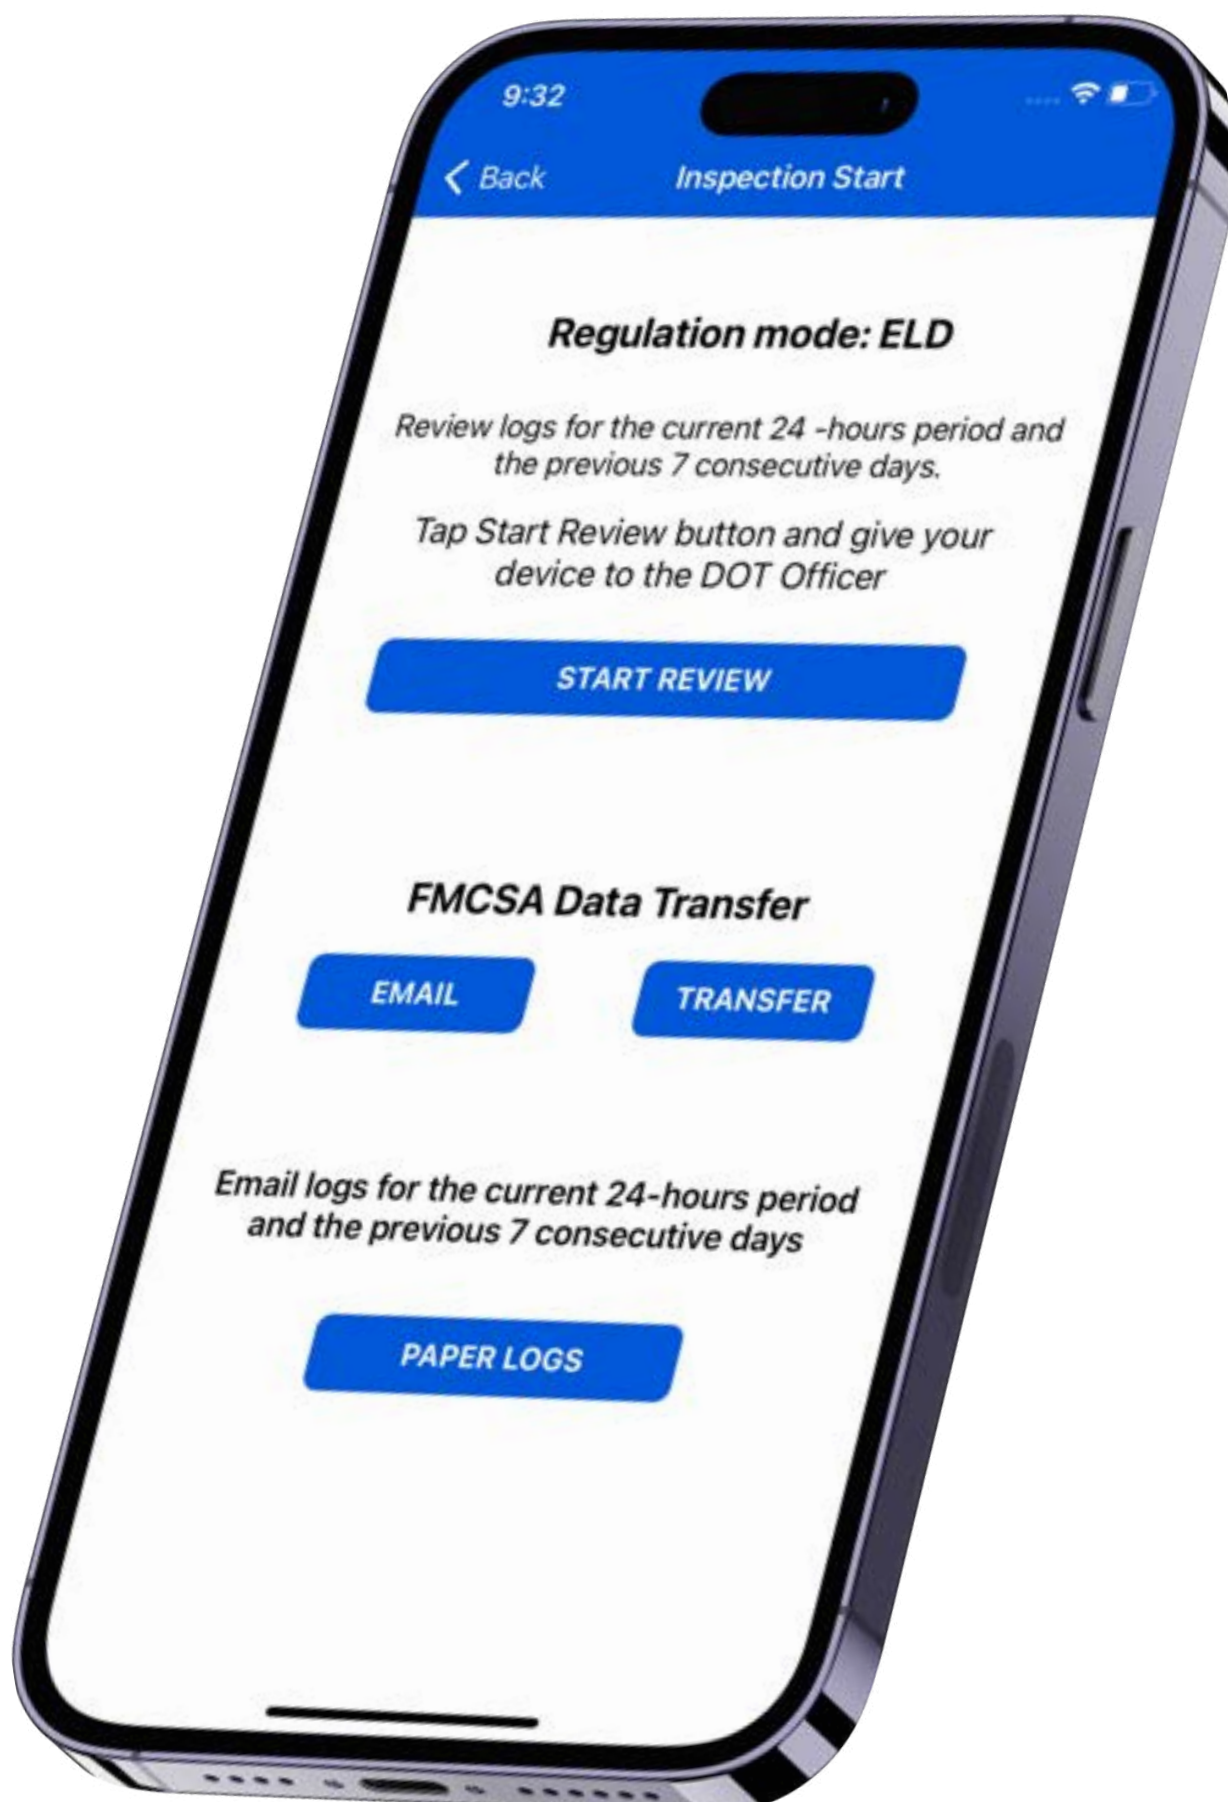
9:32

Back

Inspection Start

Regulation mode: ELD

Review logs for the current 24 -hours period and the previous 7 consecutive days.

Tap Start Review button and give your device to the DOT Officer

START REVIEW

FMCSA Data Transfer

EMAIL

TRANSFER

Email logs for the current 24-hours period and the previous 7 consecutive days

PAPER LOGS